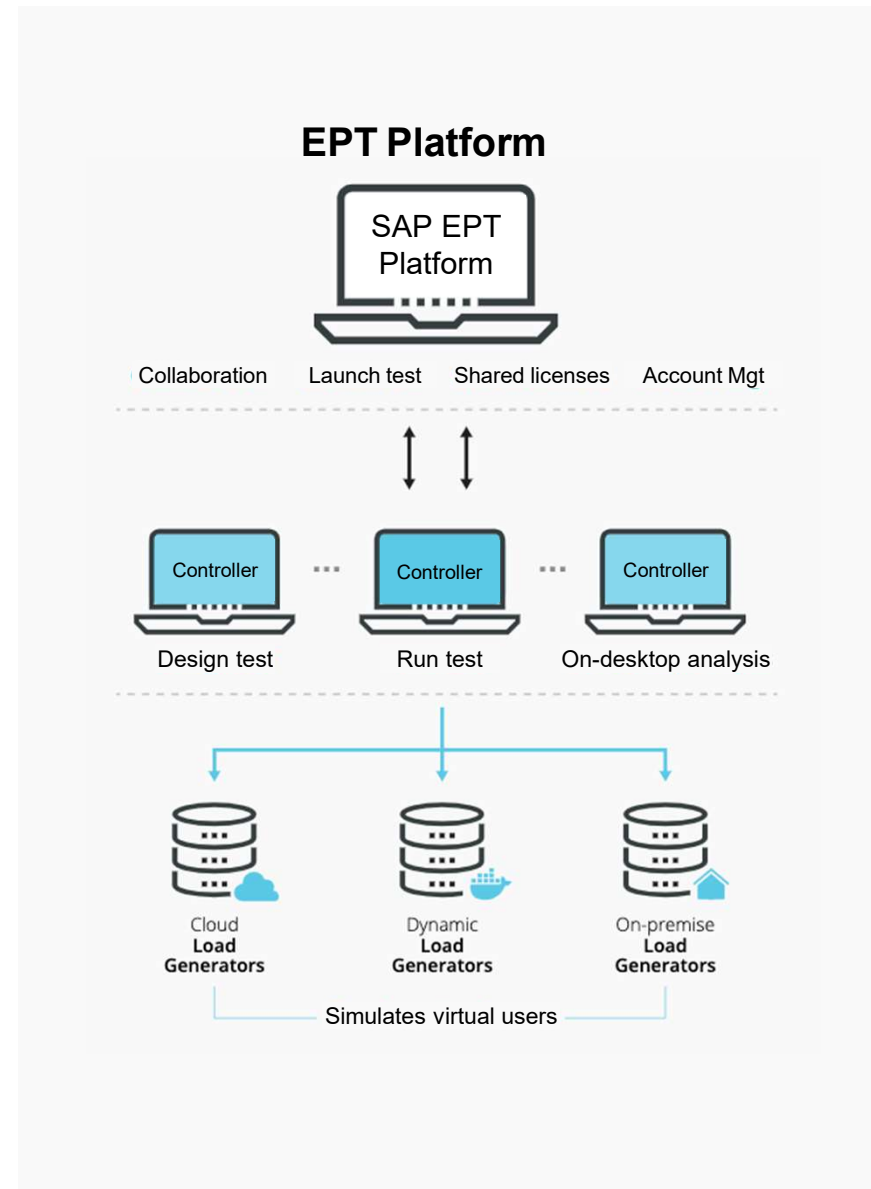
EPT Platform

SAP EPT Platform

Collaboration Launch test Shared licenses Account Mgt

Controller Controller Controller

Design test Run test On-desktop analysis

Cloud
Load
Generators

Dynamic
Load
Generators

On-premise
Load
Generators

Simulates virtual users